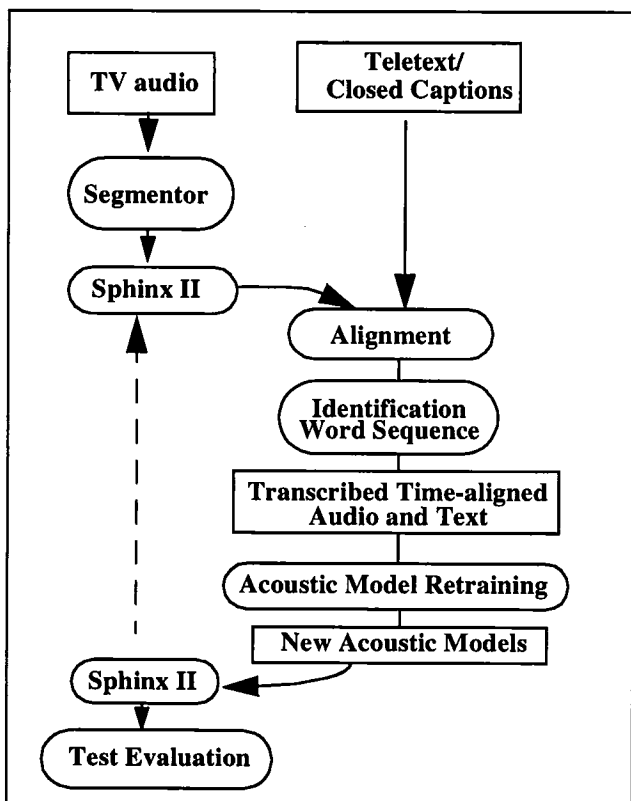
TV audio

Teletext/
Closed Captions

Segmentor

Sphinx II

Alignment

Identification
Word Sequence

Transcribed Time-aligned
Audio and Text

Acoustic Model Retraining

New Acoustic Models

Sphinx II

Test Evaluation